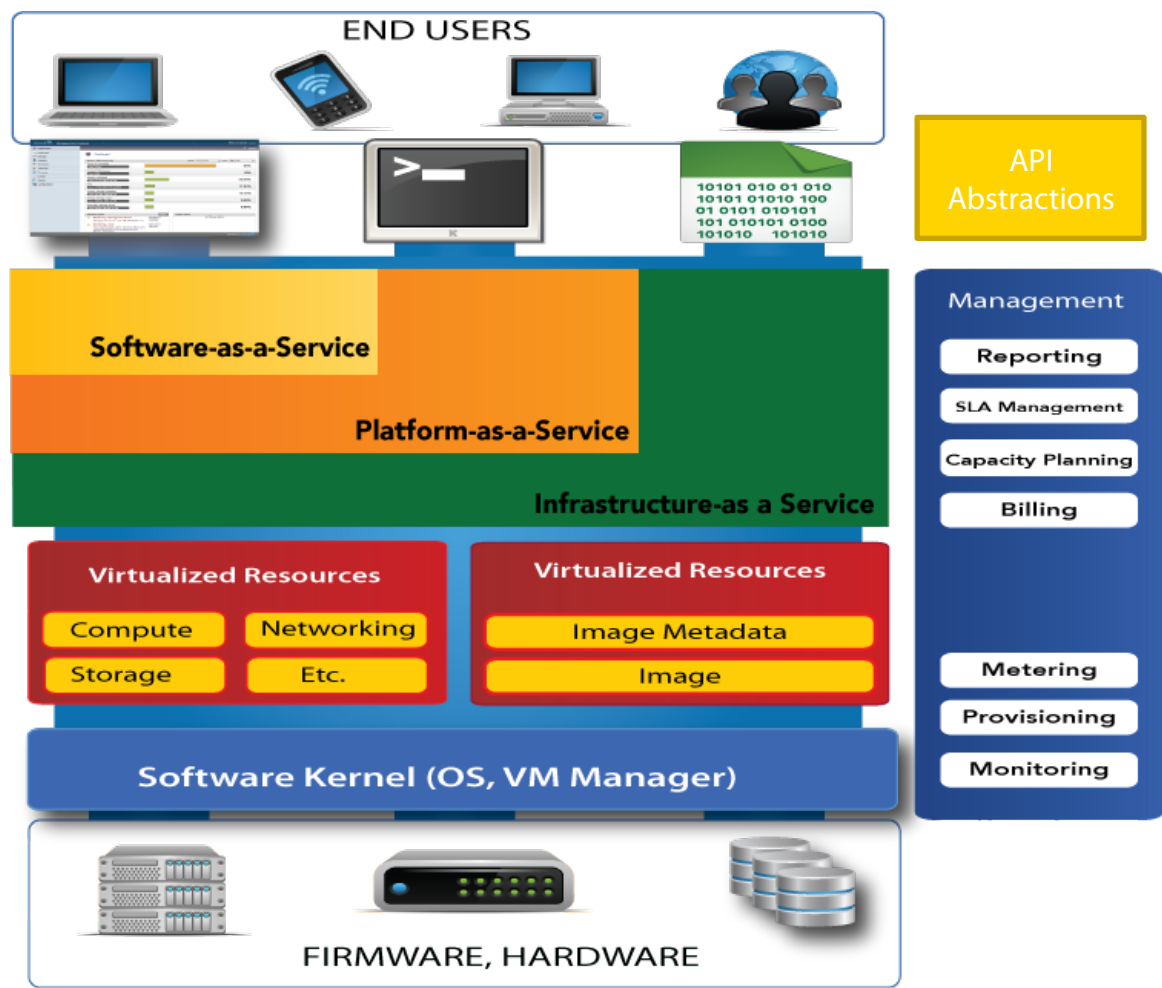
END USERS

API Abstractions

10101 010 01 010
10101 01010 100
01 0101 010101
101 010101 0100
101010 101010

Software-as-a-Service

Platform-as-a-Service

Infrastructure-as a Service

Management

Reporting

SLA Management

Capacity Planning

Billing

Virtualized Resources

Compute

Networking

Storage

Etc.

Virtualized Resources

Image Metadata

Image

Metering

Provisioning

Monitoring

Software Kernel (OS, VM Manager)

FIRMWARE, HARDWARE